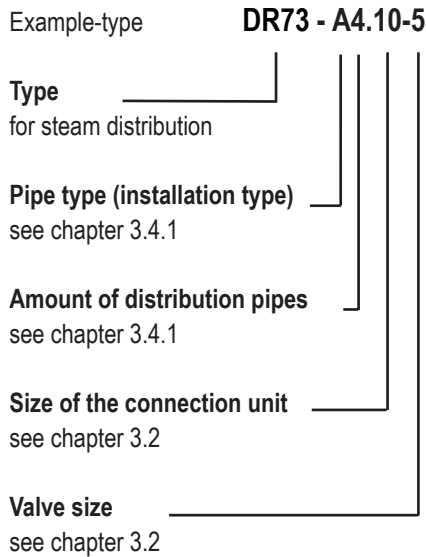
Example-type **DR73 - A4.10-5**

**Type**
for steam distribution

**Pipe type (installation type)**
see chapter 3.4.1

**Amount of distribution pipes**
see chapter 3.4.1

**Size of the connection unit**
see chapter 3.2

**Valve size**
see chapter 3.2